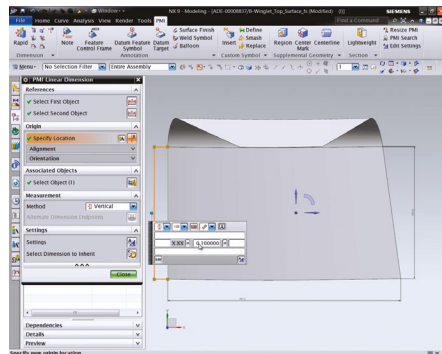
Window
NX 9 - Modeling - [ADX-00008317-B-Weight_Top_Surface_b (Modified) (1)]
SIEMENS
Find a Command
File Home Curve Analysis View Render Tools PMI
Rapid
Note
Feature Control Frame
Datum Feature Symbol
Datum Target
Surface Finish
Weld Symbol
Balloon
Insert
Define
Smash
Replace
Region
Center Mark
Centerline
Lightweight
Resize PMI
PMI Search
Edit Settings
Dimension
Annotation
Custom Symbol
Supplemental Geometry
Section
Menu
No Selection Filter
Entire Assembly
PMI Linear Dimension
References
Select First Object
Select Second Object
Origin
Specify Location
Alignment
Orientation
Associated Objects
Select Object (1)
Measurement
Method
Vertical
Alternate Dimension Endpoints
Settings
Settings
Select Dimension to Inherit
Close
Dependencies
Details
Preview
X.XX
0.100000
Specify new origin location